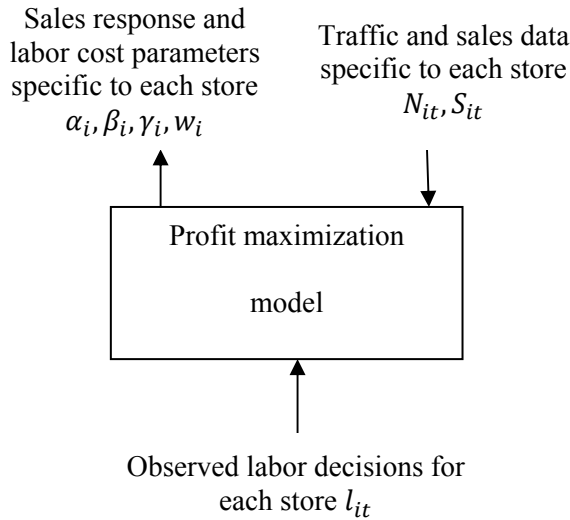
Sales response and labor cost parameters specific to each store $\alpha_i, \beta_i, \gamma_i, w_i$

Traffic and sales data specific to each store $N_{it}, S_{it}$

Profit maximization

model

Observed labor decisions for each store $l_{it}$